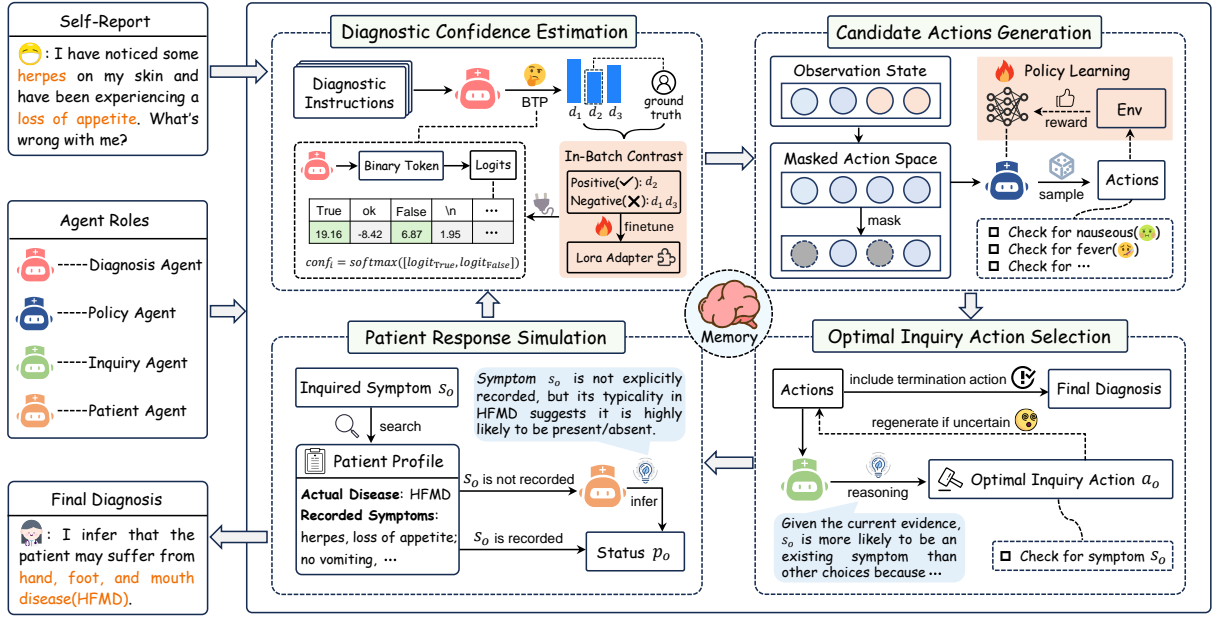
Self-Report

: I have noticed some herpes on my skin and have been experiencing a loss of appetite. What's wrong with me?

Agent Roles

-----Diagnosis Agent

-----Policy Agent

-----Inquiry Agent

-----Patient Agent

Final Diagnosis

: I infer that the patient may suffer from hand, foot, and mouth disease(HFMD).

Diagnostic Confidence Estimation

Diagnostic Instructions

BTP

$d_1$ $d_2$ $d_3$

ground truth

Binary Token

Logits

| True | ok | False | \n | ··· |
|---|---|---|---|---|
| 19.16 | -8.42 | 6.87 | 1.95 | ··· |

$conf_i = softmax([logit_{True}, logit_{False}])$

In-Batch Contrast

Positive(✔): $d_2$

Negative(✘): $d_1$ $d_3$

finetune

Lora Adapter

Candidate Actions Generation

Observation State

Policy Learning

reward

Env

Masked Action Space

mask

sample

Actions

Check for nauseous()

Check for fever()

Check for ···

Memory

Patient Response Simulation

Inquired Symptom $s_o$

search

Patient Profile

Actual Disease: HFMD

Recorded Symptoms: herpes, loss of appetite; no vomiting, ···

Symptom $s_o$ is not explicitly recorded, but its typicality in HFMD suggests it is highly likely to be present/absent.

$s_o$ is not recorded

infer

$s_o$ is recorded

Status $p_o$

Optimal Inquiry Action Selection

Actions

include termination action

Final Diagnosis

regenerate if uncertain

reasoning

Optimal Inquiry Action $a_o$

Given the current evidence, $s_o$ is more likely to be an existing symptom than other choices because···

Check for symptom $s_o$